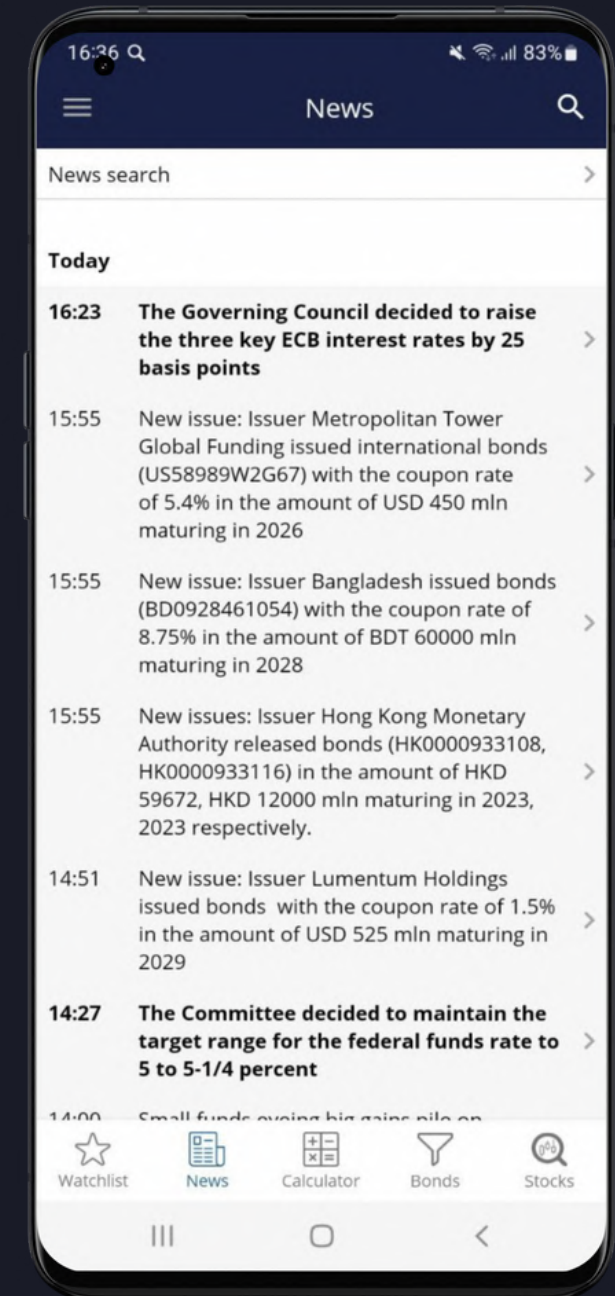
16:36 83%

News

News search

Today

16:23 The Governing Council decided to raise the three key ECB interest rates by 25 basis points

15:55 New issue: Issuer Metropolitan Tower Global Funding issued international bonds (US58989W2G67) with the coupon rate of 5.4% in the amount of USD 450 mln maturing in 2026

15:55 New issue: Issuer Bangladesh issued bonds (BD0928461054) with the coupon rate of 8.75% in the amount of BDT 60000 mln maturing in 2028

15:55 New issues: Issuer Hong Kong Monetary Authority released bonds (HK0000933108, HK0000933116) in the amount of HKD 59672, HKD 12000 mln maturing in 2023, 2023 respectively.

14:51 New issue: Issuer Lumentum Holdings issued bonds with the coupon rate of 1.5% in the amount of USD 525 mln maturing in 2029

14:27 The Committee decided to maintain the target range for the federal funds rate to 5 to 5-1/4 percent

14:00 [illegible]

Watchlist News Calculator Bonds Stocks